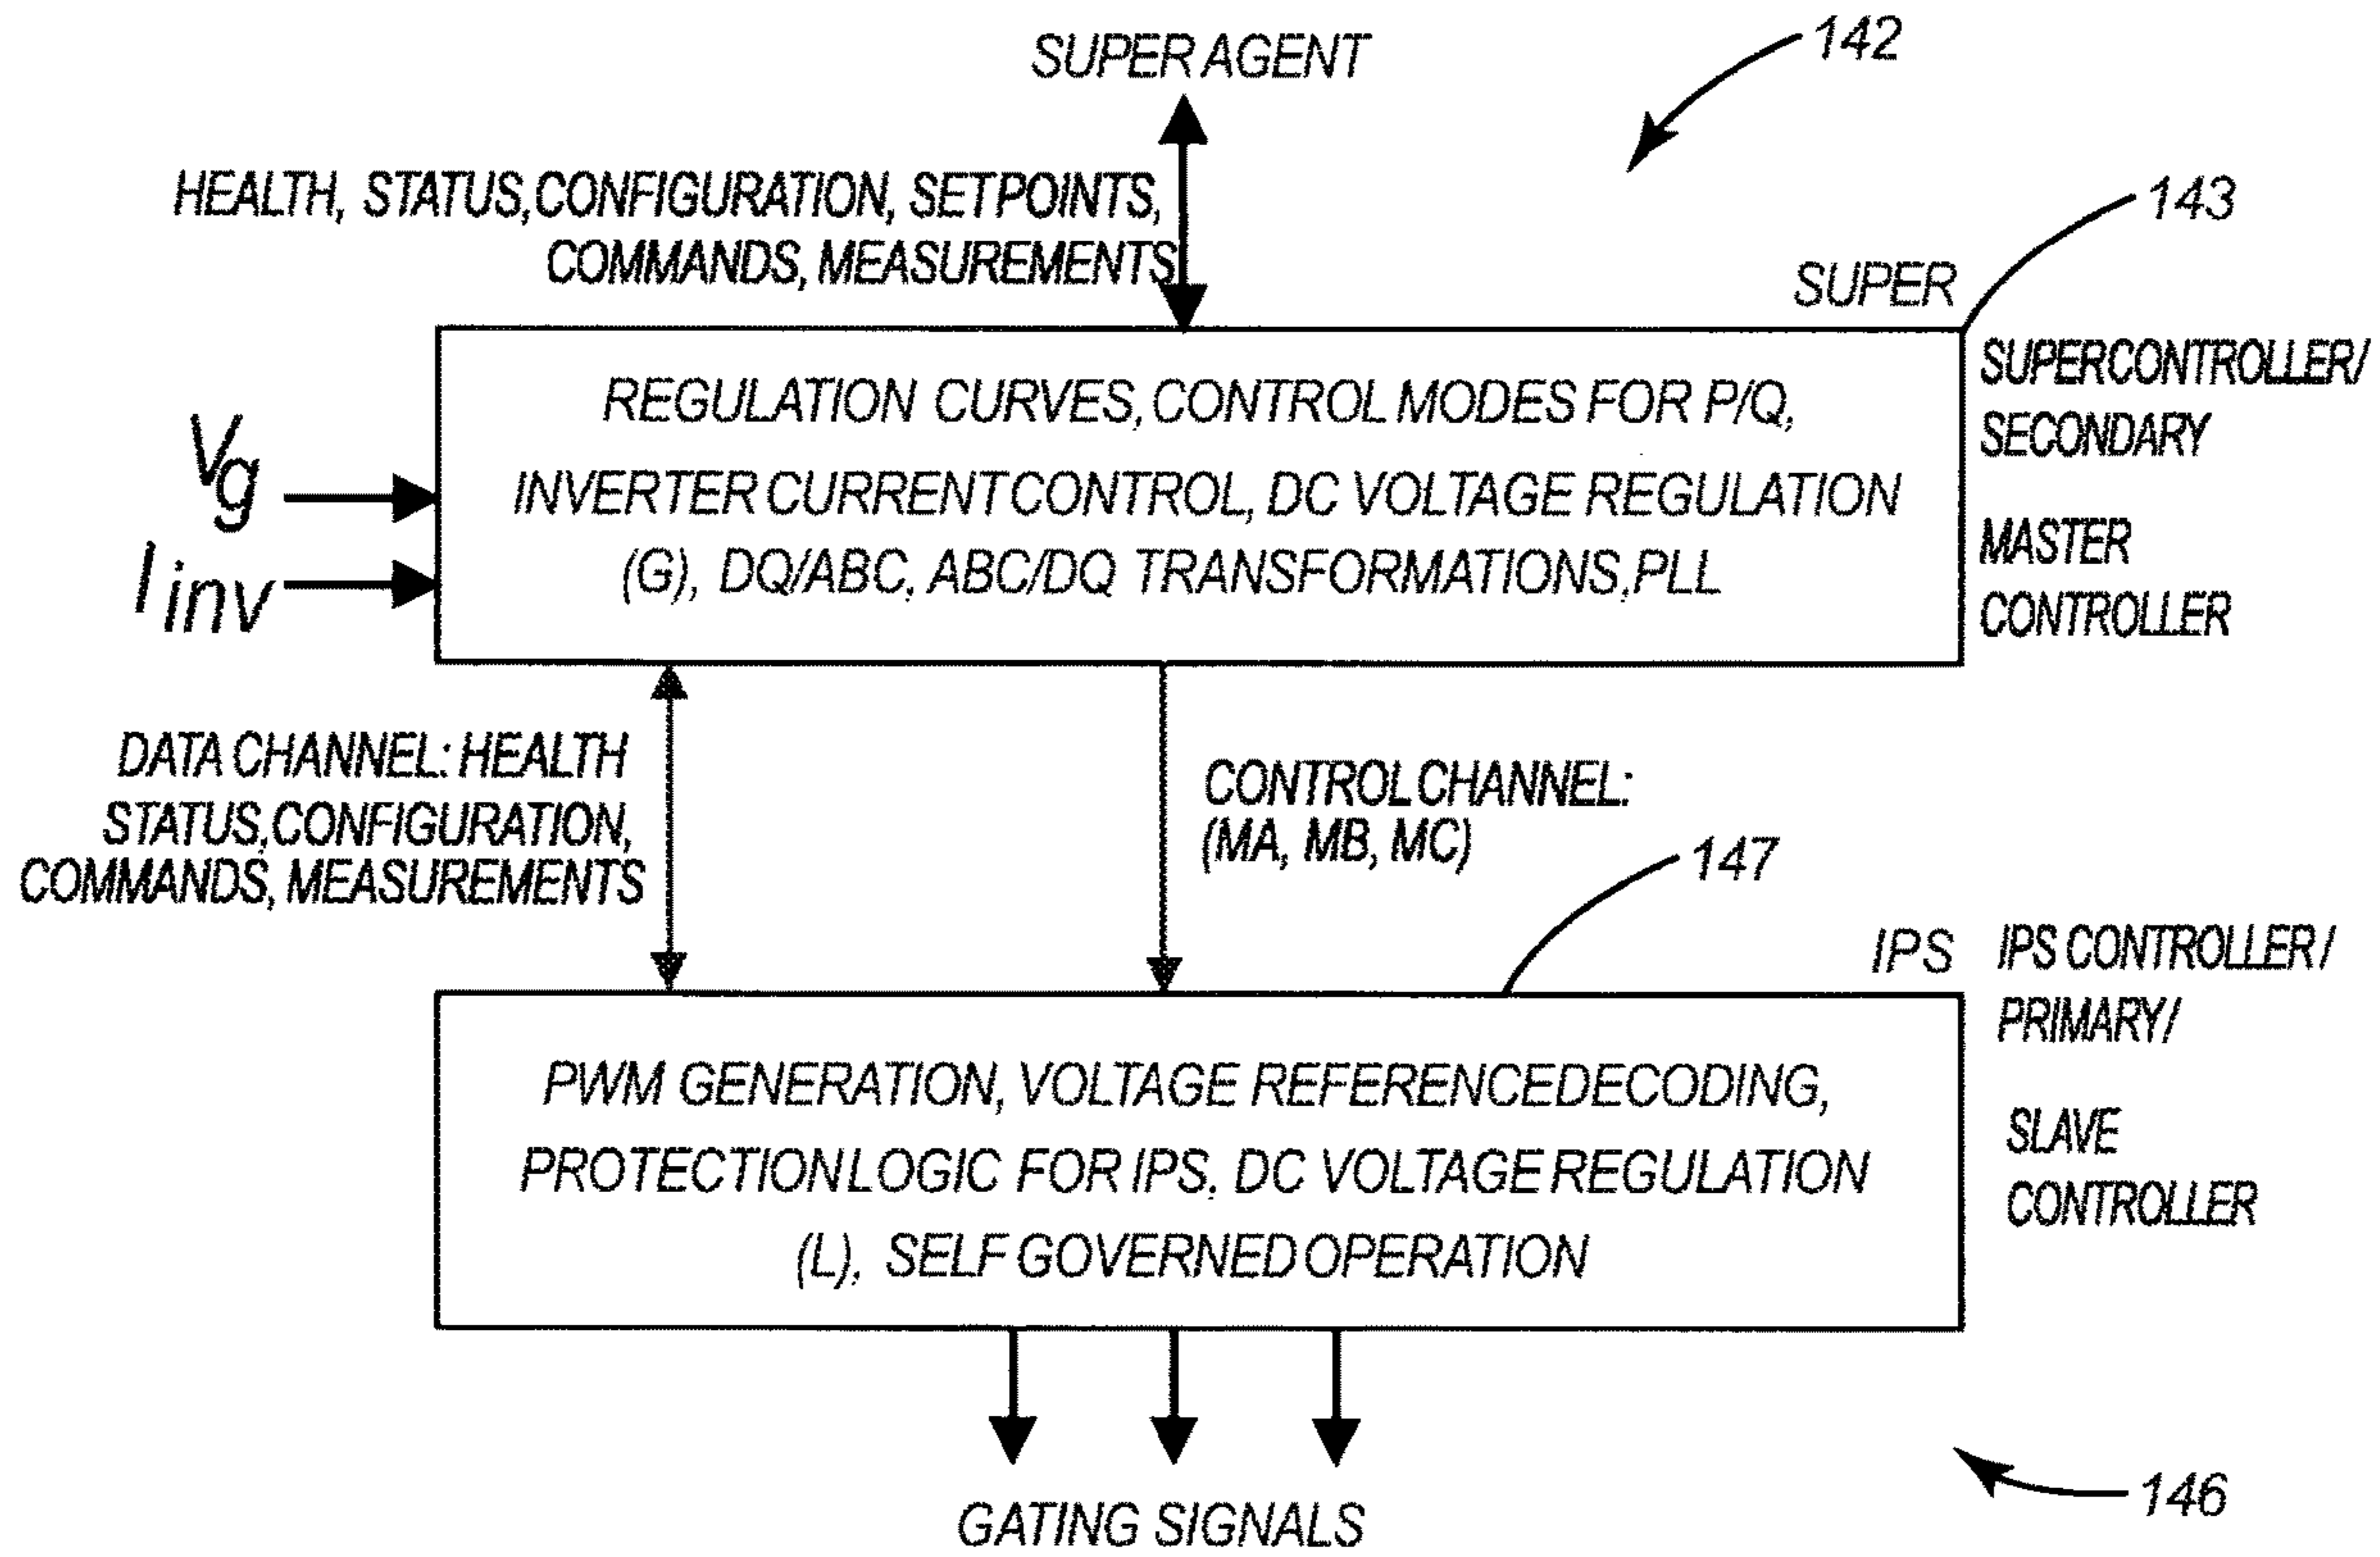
SUPER AGENT

142

HEALTH, STATUS,CONFIGURATION, SETPOINTS, COMMANDS, MEASUREMENTS

143

SUPER

SUPERCONTROLLER/ SECONDARY

MASTER CONTROLLER

$V_g$

$I_{inv}$

REGULATION CURVES, CONTROL MODES FOR P/Q, INVERTER CURRENT CONTROL, DC VOLTAGE REGULATION (G), DQ/ABC, ABC/DQ TRANSFORMATIONS,PLL

DATA CHANNEL: HEALTH STATUS,CONFIGURATION, COMMANDS, MEASUREMENTS

CONTROL CHANNEL: (MA, MB, MC)

147

IPS

IPS CONTROLLER / PRIMARY/

SLAVE CONTROLLER

PWM GENERATION, VOLTAGE REFERENCEDECODING, PROTECTION LOGIC FOR IPS, DC VOLTAGE REGULATION (L), SELF GOVERNED OPERATION

146

GATING SIGNALS